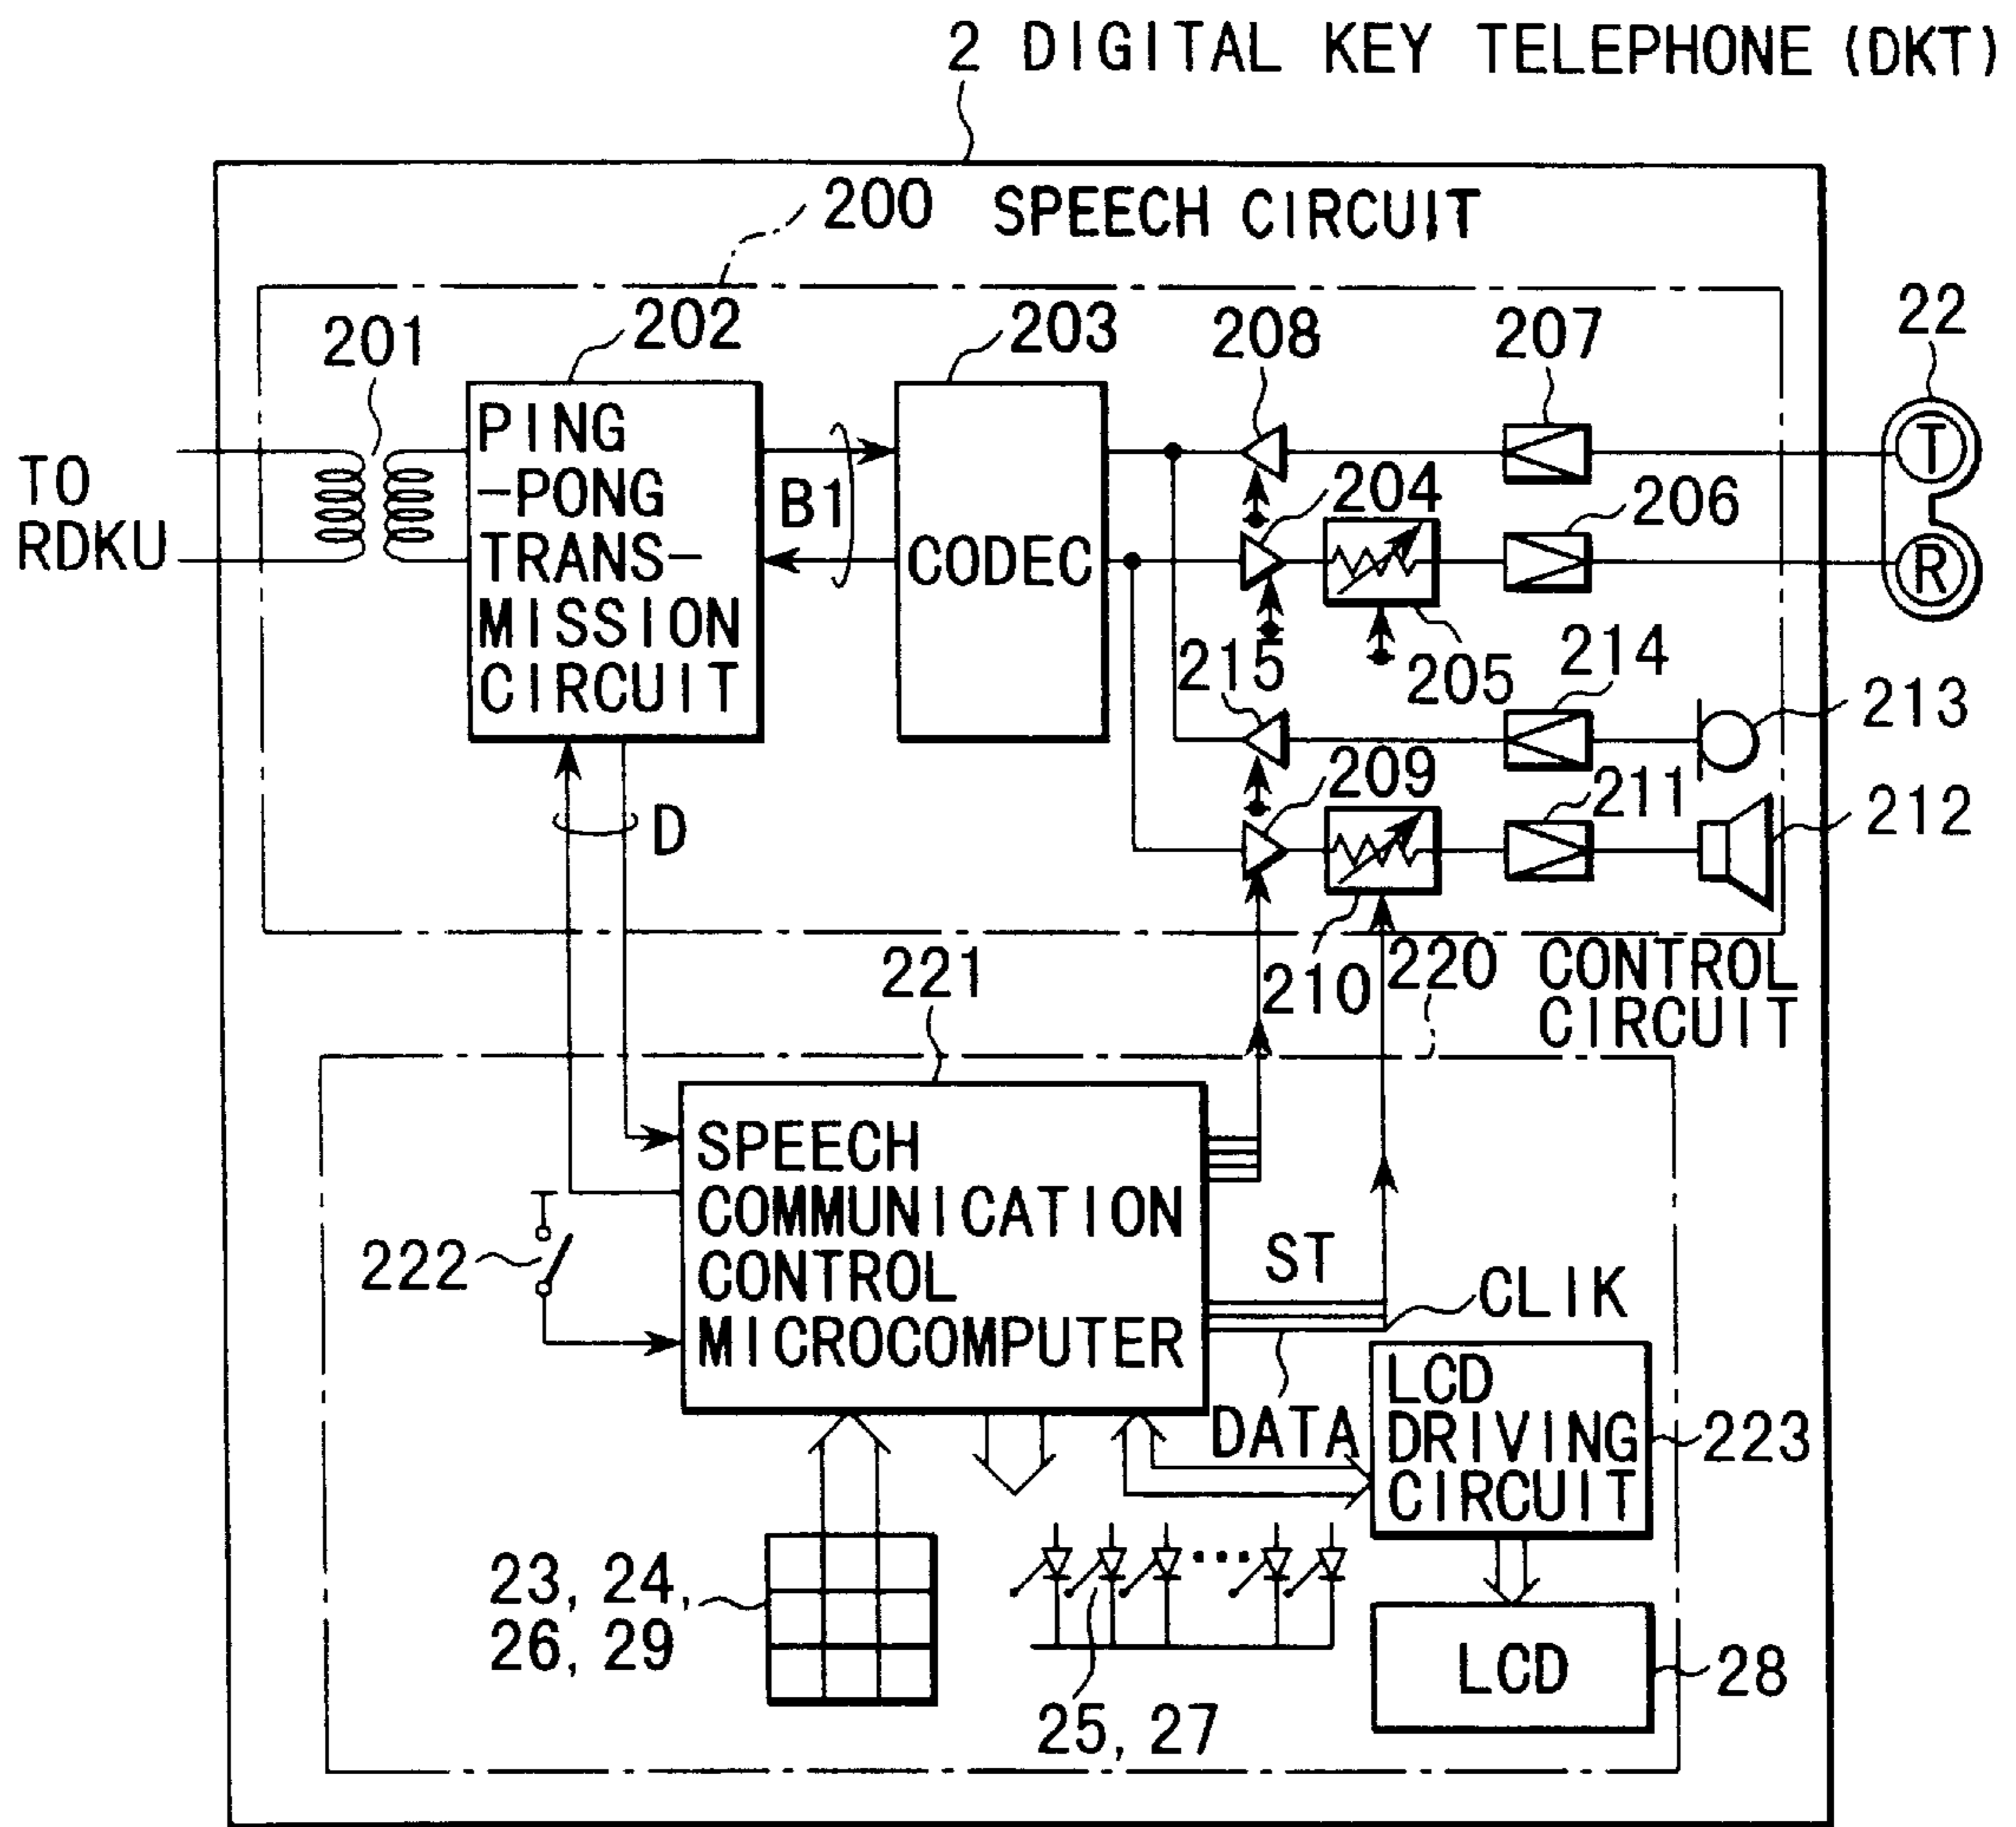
2 DIGITAL KEY TELEPHONE (DKT)

200 SPEECH CIRCUIT

201

202

203

208

207

22

TO RDKU

PING -PONG TRANS-MISSION CIRCUIT

B1

CODEC

204

206

T

R

215

205

214

213

209

211

212

D

210

220 CONTROL CIRCUIT

221

SPEECH COMMUNICATION CONTROL MICROCOMPUTER

222

ST

CLIK

DATA

LCD DRIVING CIRCUIT

223

23, 24, 26, 29

25, 27

LCD

28